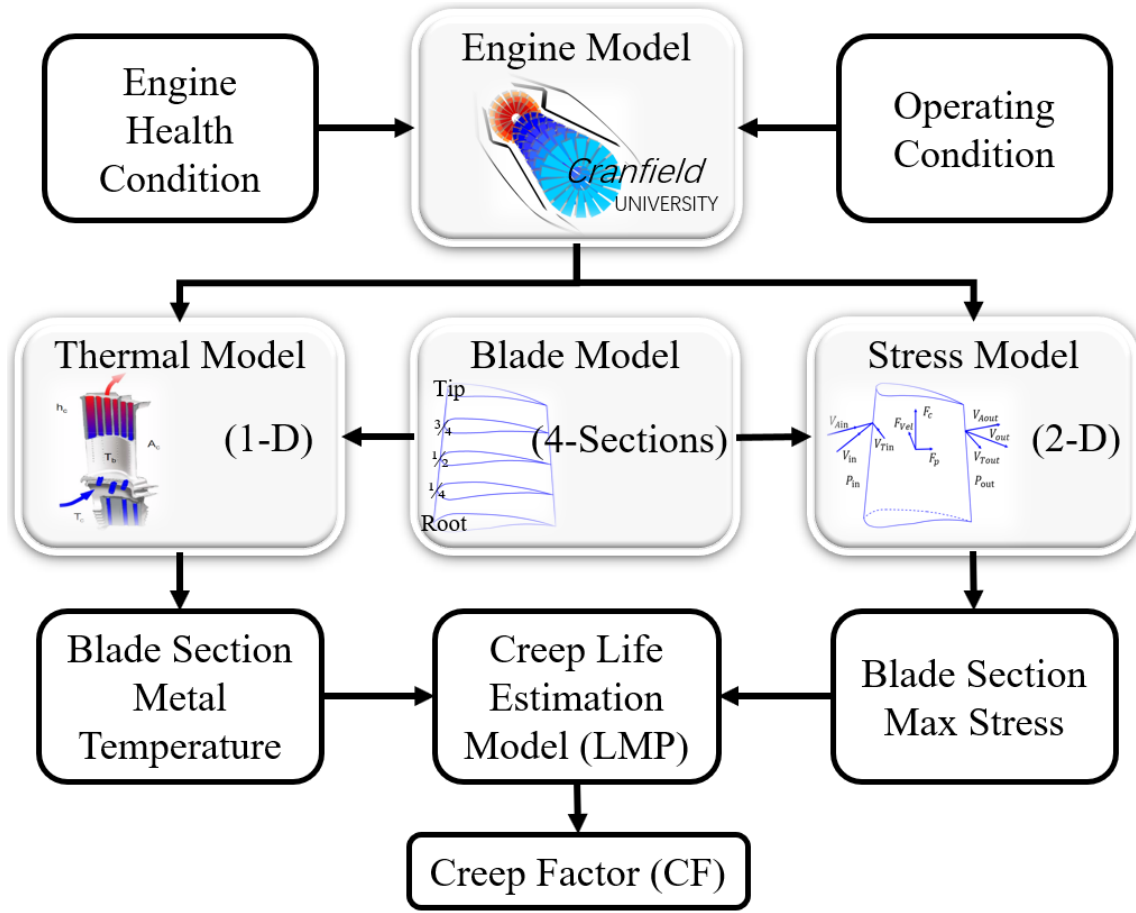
Engine Health Condition

Engine Model

Cranfield UNIVERSITY

Operating Condition

Thermal Model

$h_c$

$A_c$

$T_b$

$T_c$

(1-D)

Blade Model

Tip

$\frac{3}{4}$

$\frac{1}{2}$

$\frac{1}{4}$

Root

(4-Sections)

Stress Model

$V_{Ain}$

$V_{Tin}$

$V_{in}$

$P_{in}$

$F_{Vel}$

$F_c$

$F_p$

$V_{Aout}$

$V_{out}$

$V_{Tout}$

$P_{out}$

(2-D)

Blade Section Metal Temperature

Creep Life Estimation Model (LMP)

Blade Section Max Stress

Creep Factor (CF)